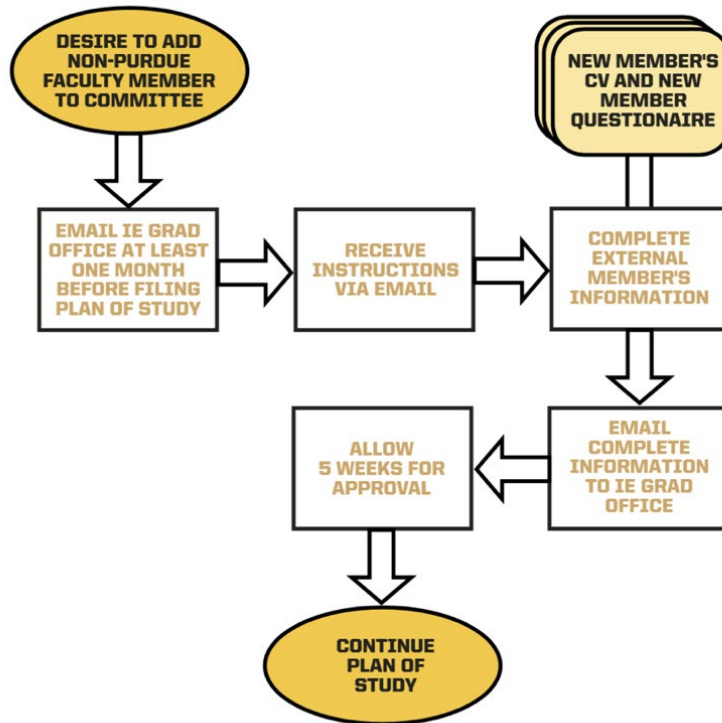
DESIRE TO ADD NON-PURDUE FACULTY MEMBER TO COMMITTEE

NEW MEMBER'S CV AND NEW MEMBER QUESTIONAIRE

EMAIL IE GRAD OFFICE AT LEAST ONE MONTH BEFORE FILING PLAN OF STUDY

RECEIVE INSTRUCTIONS VIA EMAIL

COMPLETE EXTERNAL MEMBER'S INFORMATION

EMAIL COMPLETE INFORMATION TO IE GRAD OFFICE

ALLOW 5 WEEKS FOR APPROVAL

CONTINUE PLAN OF STUDY